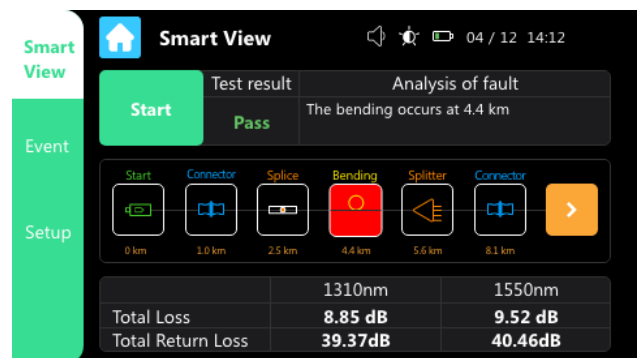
Smart View

Event

Setup

Smart View

04 / 12 14:12

Start

Test result

Pass

Analysis of fault

The bending occurs at 4.4 km

Start
0 km

Connector
1.0 km

Splice
2.5 km

Bending
4.4 km

Splitter
5.6 km

Connector
8.1 km

>

| | 1310nm | 1550nm |
|---|---|---|
| Total Loss | 8.85 dB | 9.52 dB |
| Total Return Loss | 39.37dB | 40.46dB |